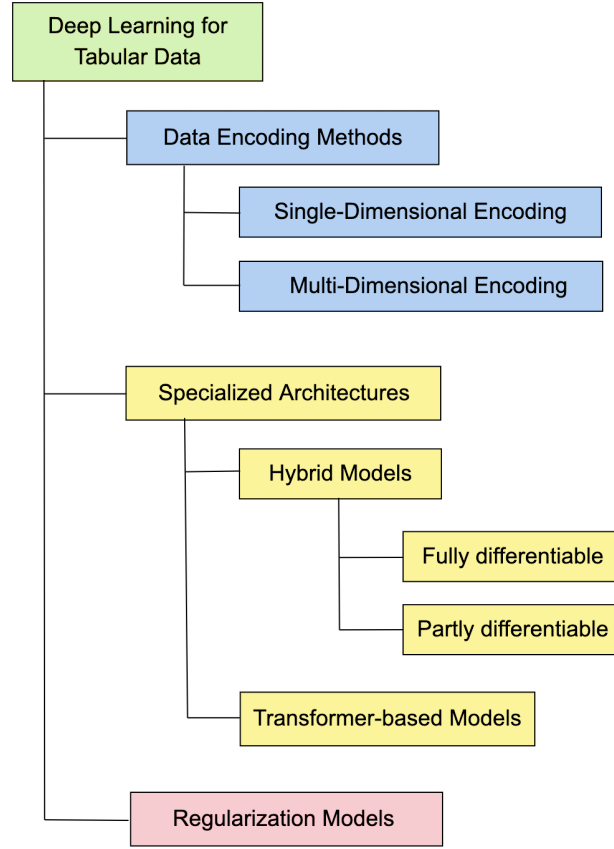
Deep Learning for Tabular Data

Data Encoding Methods

Single-Dimensional Encoding

Multi-Dimensional Encoding

Specialized Architectures

Hybrid Models

Fully differentiable

Partly differentiable

Transformer-based Models

Regularization Models